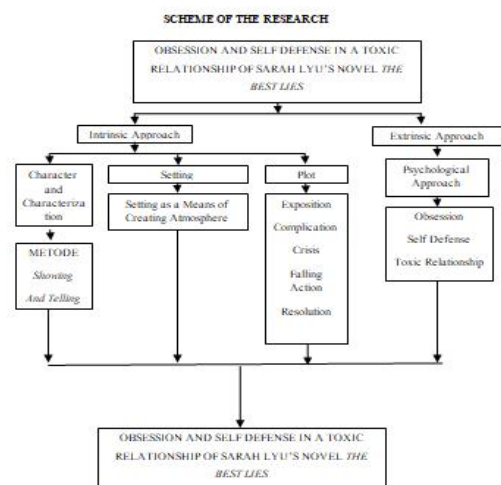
SCHEME OF THE RESEARCH

OBSESSION AND SELF DEFENSE IN A TOXIC RELATIONSHIP OF SARAH LYU'S NOVEL *THE BEST LIES*

Intrinsic Approach

Extrinsic Approach

Character and Characterization

METODE *Showing And Telling*

Setting

Setting as a Means of Creating Atmosphere

Plot

Exposition

Complication

Crisis

Falling Action

Resolution

Psychological Approach

Obsession

Self Defense

Toxic Relationship

OBSESSION AND SELF DEFENSE IN A TOXIC RELATIONSHIP OF SARAH LYU'S NOVEL *THE BEST LIES*